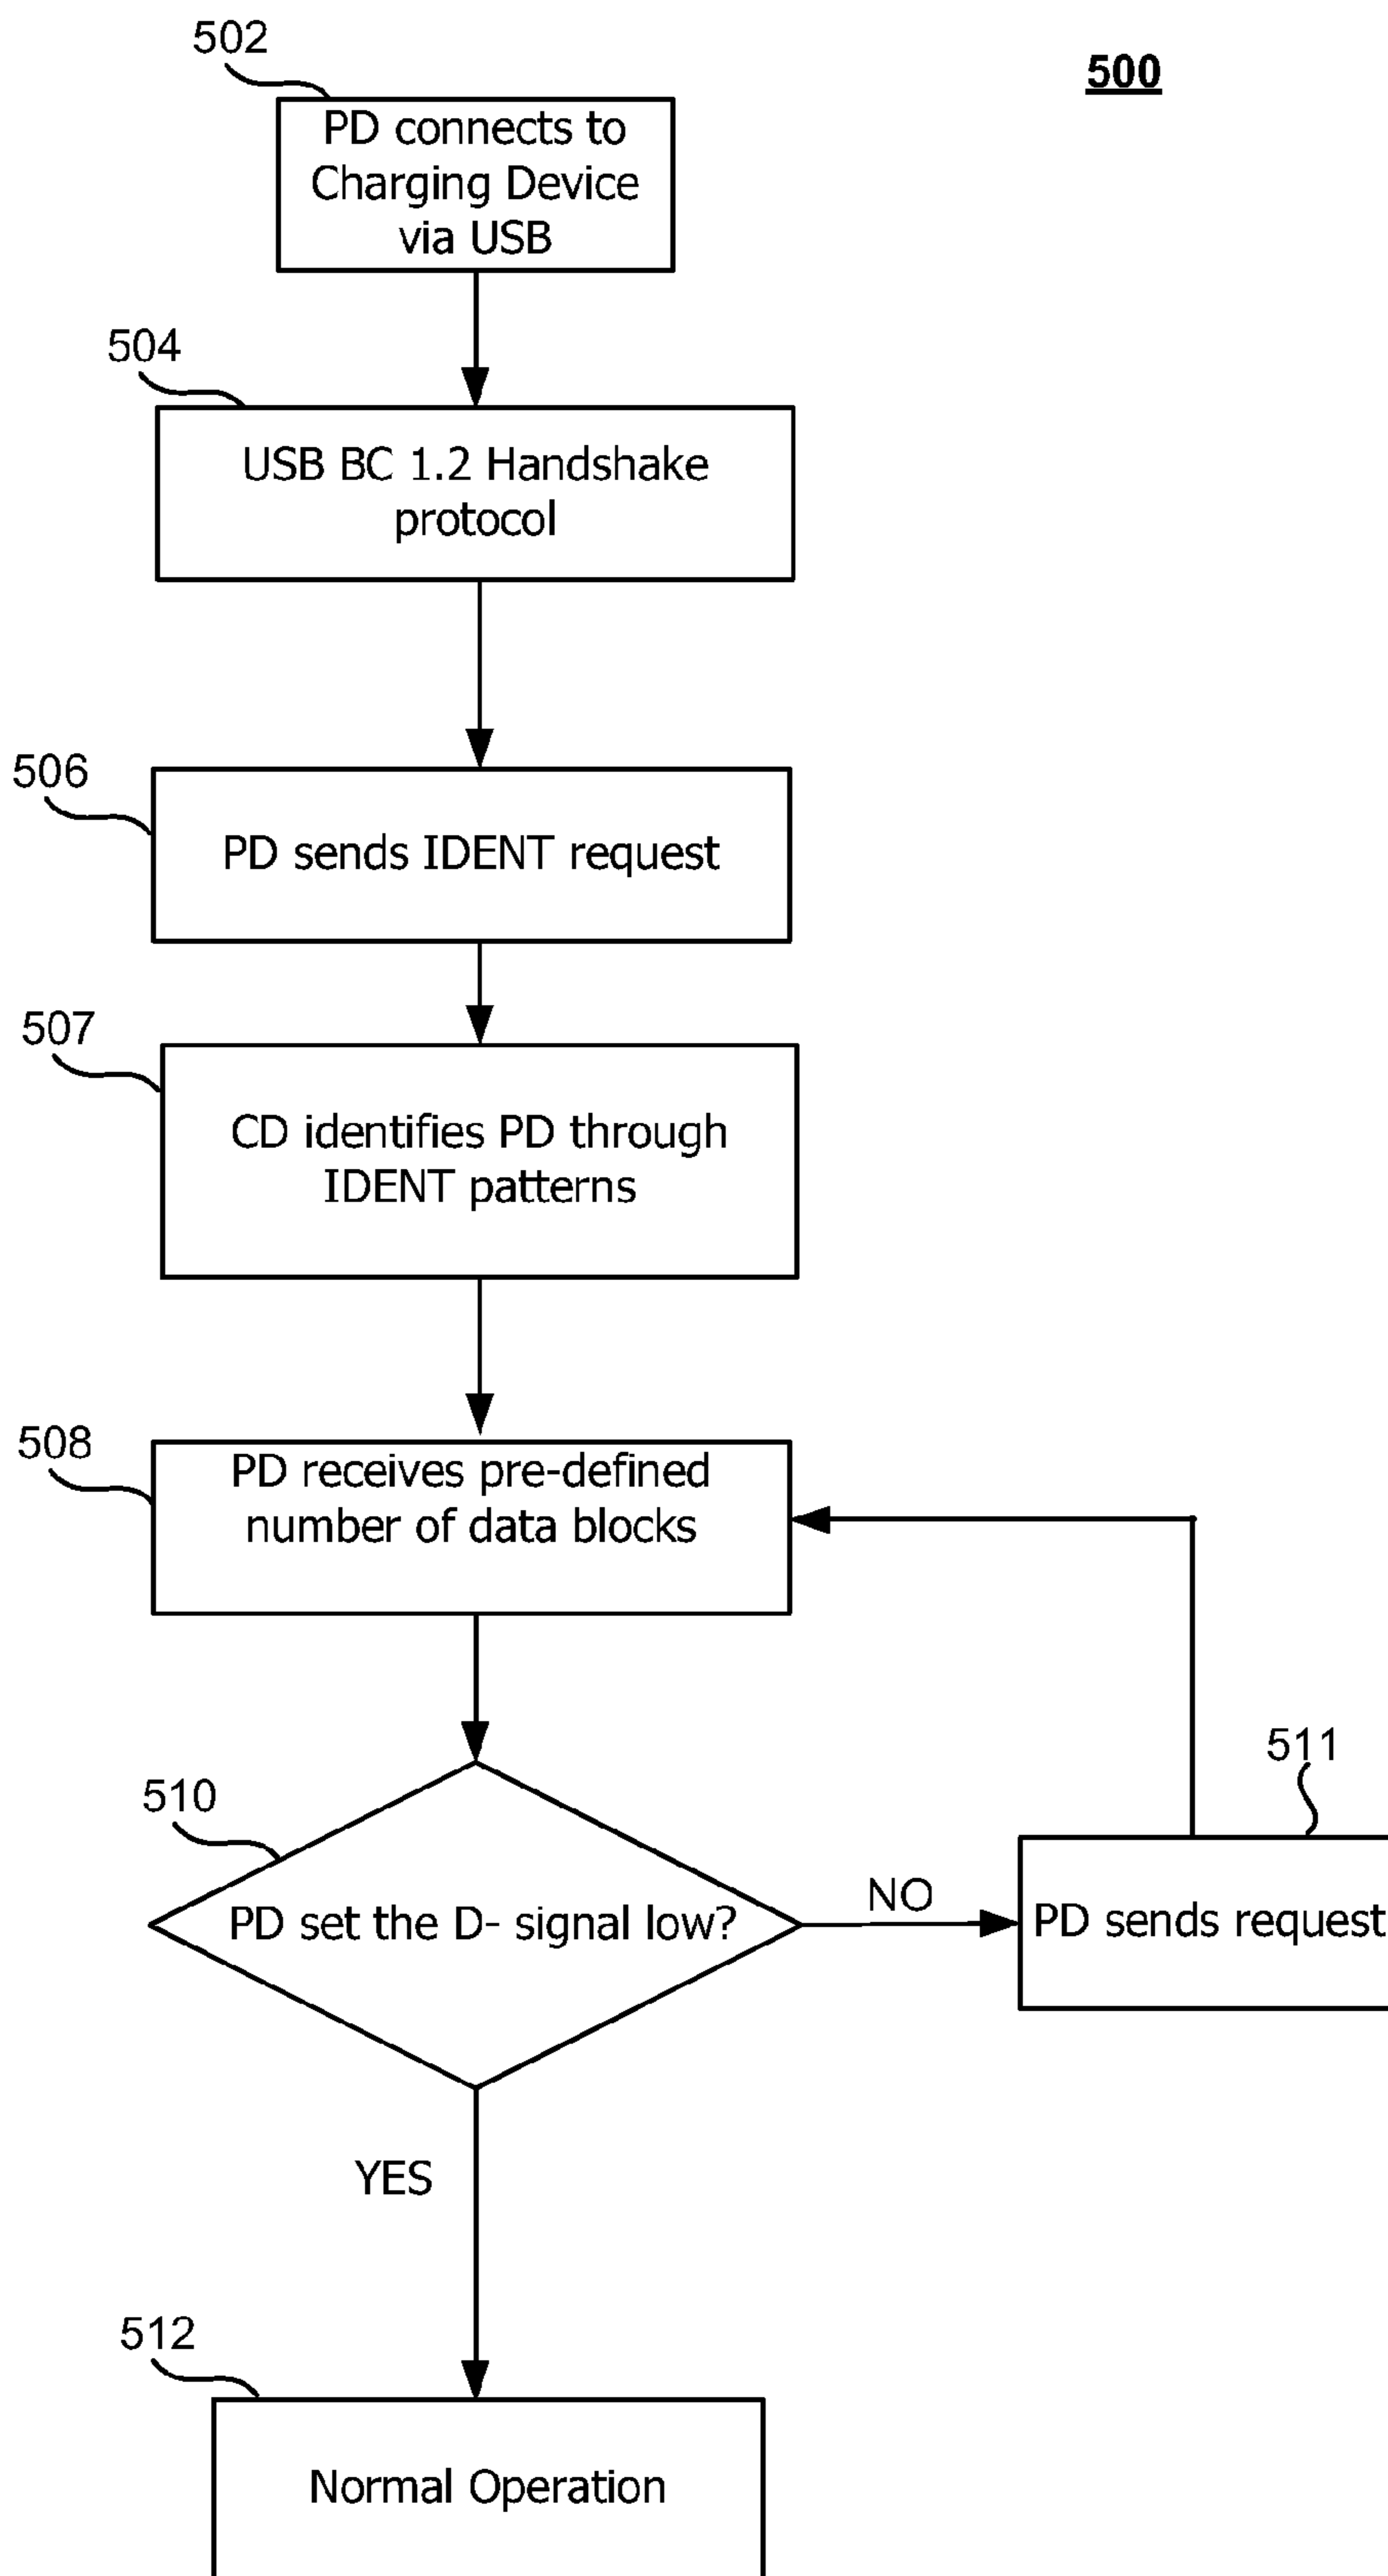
500

502

PD connects to Charging Device via USB

504

USB BC 1.2 Handshake protocol

506

PD sends IDENT request

507

CD identifies PD through IDENT patterns

508

PD receives pre-defined number of data blocks

510

PD set the D- signal low?

NO

511

PD sends request

YES

512

Normal Operation